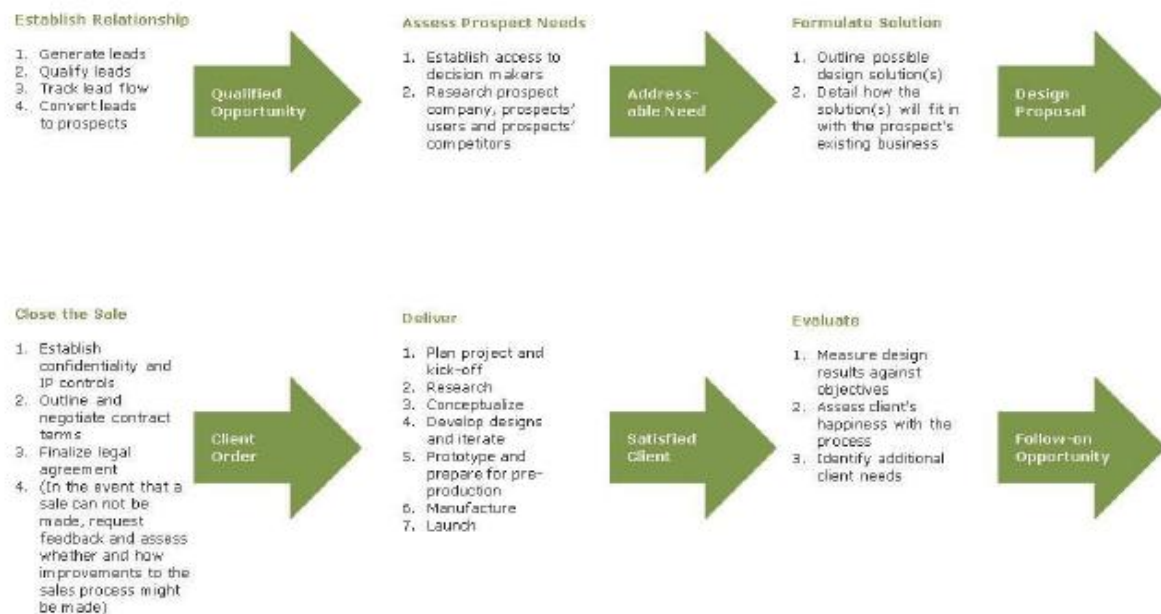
Establish Relationship

1. Generate leads
2. Qualify leads
3. Track lead flow
4. Convert leads to prospects

Qualified Opportunity

Assess Prospect Needs

1. Establish access to decision makers
2. Research prospect company, prospects' users and prospects' competitors

Addressable Need

Formulate Solution

1. Outline possible design solution(s)
2. Detail how the solution(s) will fit in with the prospect's existing business

Design Proposal

Close the Sale

1. Establish confidentiality and IP controls
2. Outline and negotiate contract terms
3. Finalize legal agreement
4. (In the event that a sale can not be made, request feedback and assess whether and how improvements to the sales process might be made)

Client Order

Deliver

1. Plan project and kick-off
2. Research
3. Conceptualize
4. Develop designs and iterate
5. Prototype and prepare for pre-production
6. Manufacture
7. Launch

Satisfied Client

Evaluate

1. Measure design results against objectives
2. Assess client's happiness with the process
3. Identify additional client needs

Follow-on Opportunity